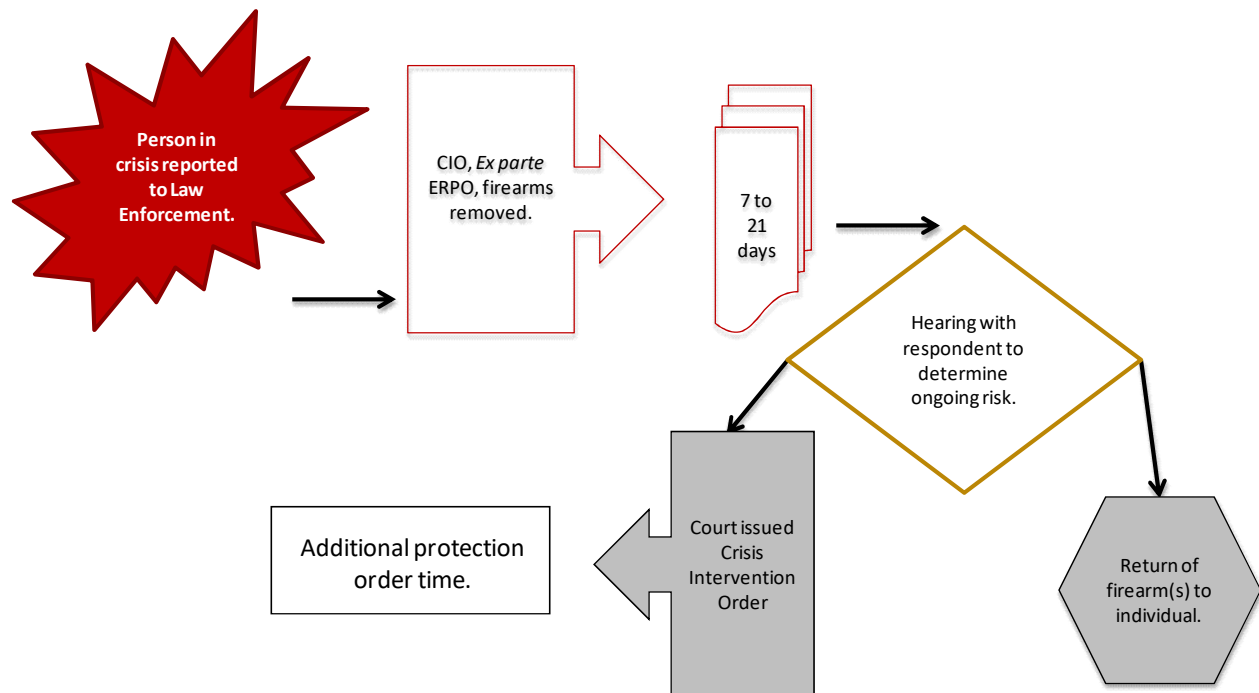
Person in crisis reported to Law Enforcement.

CIO, *Ex parte* ERPO, firearms removed.

7 to 21 days

Hearing with respondent to determine ongoing risk.

Court issued Crisis Intervention Order

Additional protection order time.

Return of firearm(s) to individual.